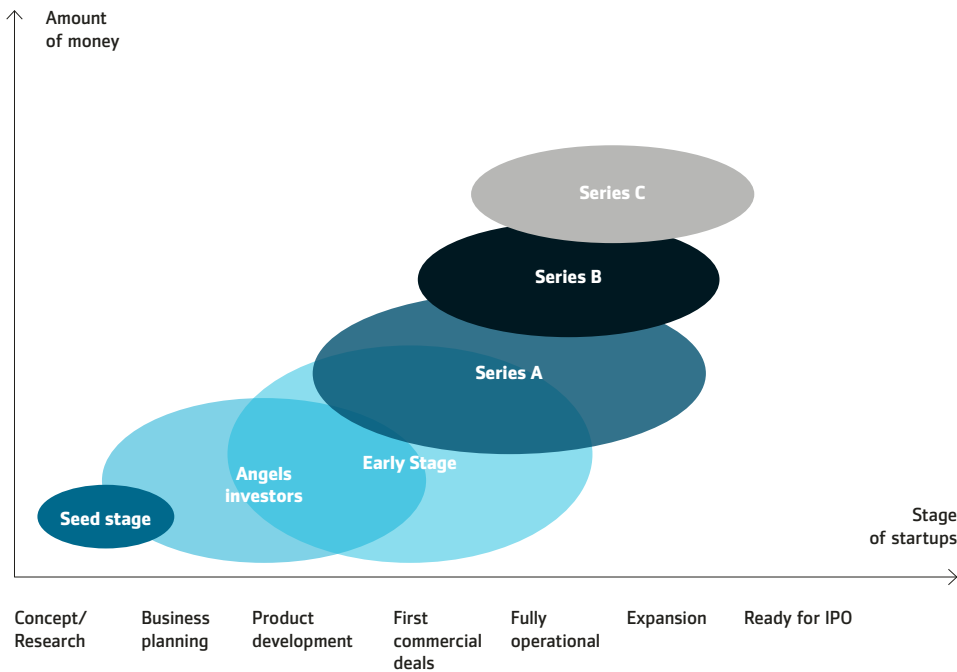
Amount of money

Series C

Series B

Series A

Angels investors

Early Stage

Seed stage

Stage of startups

Concept/ Research

Business planning

Product development

First commercial deals

Fully operational

Expansion

Ready for IPO